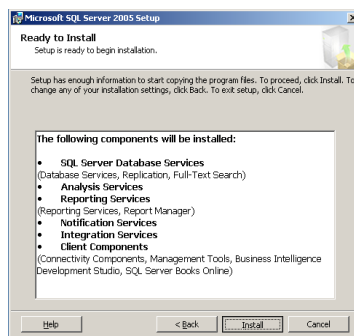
Microsoft SQL Server 2005 Setup

Ready to Install
Setup is ready to begin installation.

Setup has enough information to start copying the program files. To proceed, click Install. To change any of your installation settings, click Back. To exit setup, click Cancel.

The following components will be installed:

• SQL Server Database Services
(Database Services, Replication, Full-Text Search)
• Analysis Services
• Reporting Services
(Reporting Services, Report Manager)
• Notification Services
• Integration Services
• Client Components
(Connectivity Components, Management Tools, Business Intelligence Development Studio, SQL Server Books Online)

Help
< Back
Install
Cancel